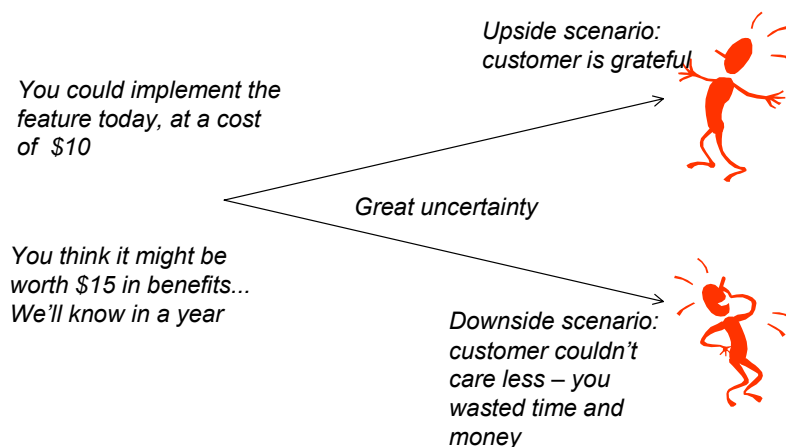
Upside scenario: customer is grateful

You could implement the feature today, at a cost of $10

Great uncertainty

You think it might be worth $15 in benefits... We'll know in a year

Downside scenario: customer couldn't care less – you wasted time and money